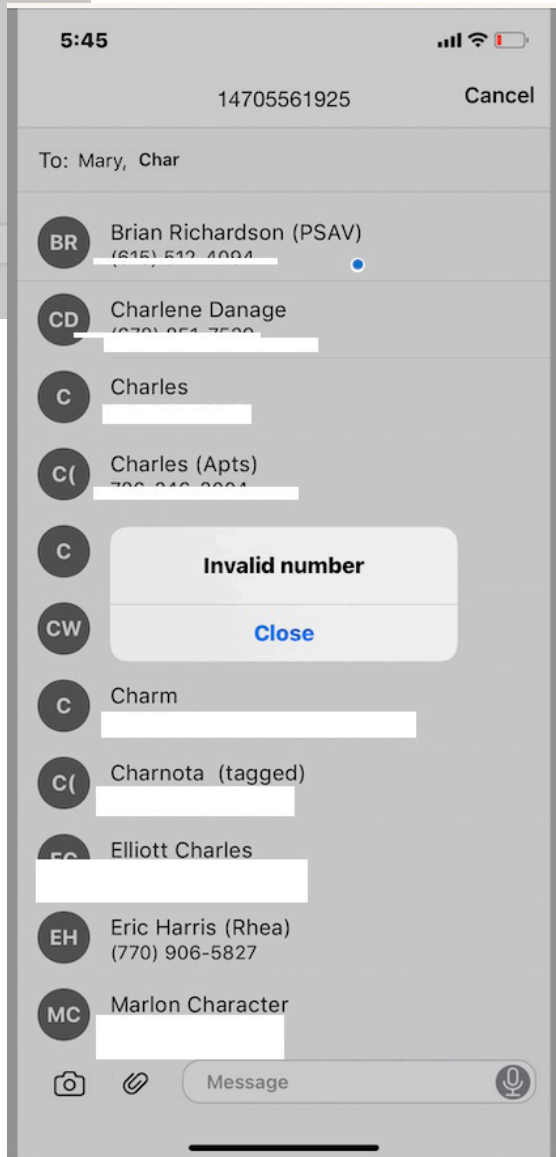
5:45

14705561925

Cancel

To: Mary, Char

BR Brian Richardson (PSAV)

CD Charlene Danage

C Charles

C( Charles (Apts)

C

Invalid number

Close

CW

C Charm

C( Charnota (tagged)

Elliott Charles

EH Eric Harris (Rhea)
(770) 906-5827

MC Marlon Character

Message